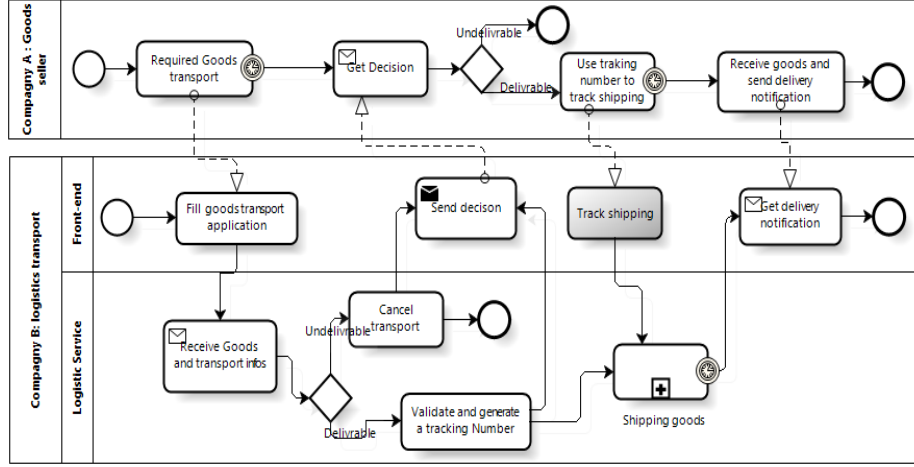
Compagny A : Goods seller

Required Goods transport

Get Decision

Undelivrable

Delivrable

Use traking number to track shipping

Receive goods and send delivery notification

Compagny B: logistics transport

Front-end

Fill goodstransport application

Send decison

Track shipping

Get delivery notification

Logistic Service

Receive Goods and transport infos

Undelivrable

Cancel transport

Delivrable

Validate and generate a tracking Number

Shipping goods